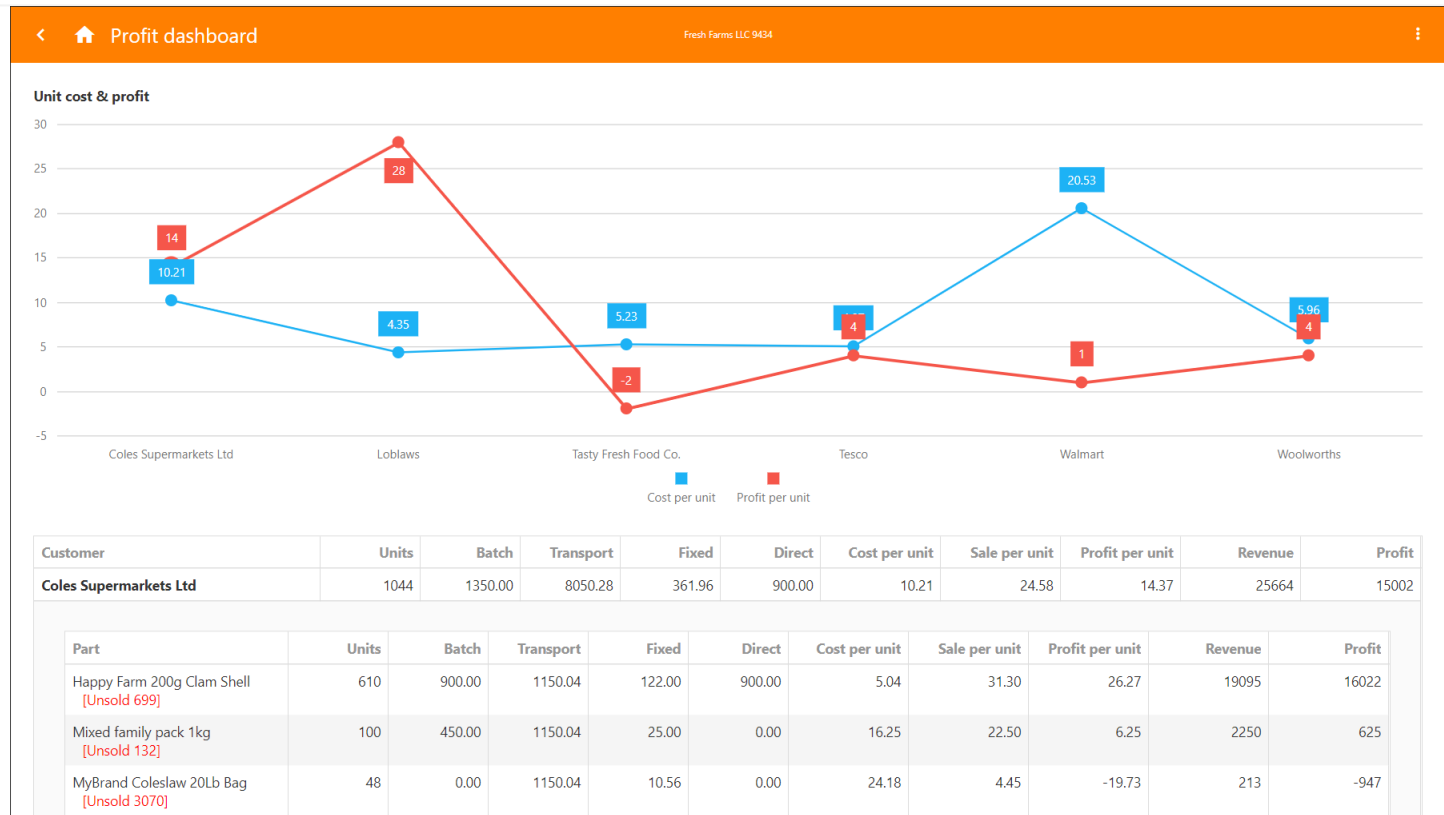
Profit dashboard

Fresh Farms LLC 9434

Unit cost & profit

30
25
20
15
10
5
0
-5

14
10.21
28
4.35
5.23
-2
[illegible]
4
20.53
1
5.96
4

Coles Supermarkets Ltd
Loblaws
Tasty Fresh Food Co.
Tesco
Walmart
Woolworths

Cost per unit
Profit per unit

| Customer | Units | Batch | Transport | Fixed | Direct | Cost per unit | Sale per unit | Profit per unit | Revenue | Profit |
|---|---|---|---|---|---|---|---|---|---|---|
| Coles Supermarkets Ltd | 1044 | 1350.00 | 8050.28 | 361.96 | 900.00 | 10.21 | 24.58 | 14.37 | 25664 | 15002 |

| Part | Units | Batch | Transport | Fixed | Direct | Cost per unit | Sale per unit | Profit per unit | Revenue | Profit |
|---|---|---|---|---|---|---|---|---|---|---|
| Happy Farm 200g Clam Shell [Unsold 699] | 610 | 900.00 | 1150.04 | 122.00 | 900.00 | 5.04 | 31.30 | 26.27 | 19095 | 16022 |
| Mixed family pack 1kg [Unsold 132] | 100 | 450.00 | 1150.04 | 25.00 | 0.00 | 16.25 | 22.50 | 6.25 | 2250 | 625 |
| MyBrand Coleslaw 20Lb Bag [Unsold 3070] | 48 | 0.00 | 1150.04 | 10.56 | 0.00 | 24.18 | 4.45 | -19.73 | 213 | -947 |